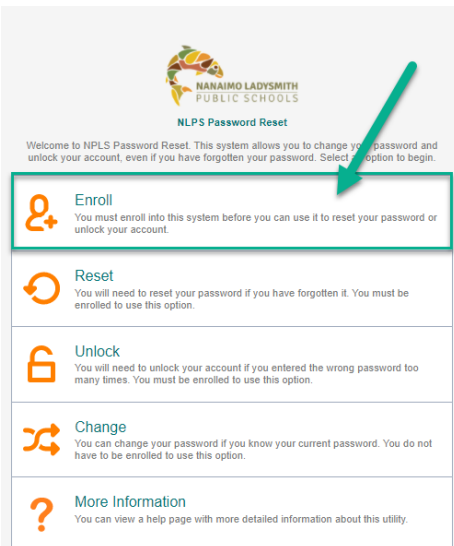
NANAIMO LADYSMITH
PUBLIC SCHOOLS

NLPS Password Reset

Welcome to NPLS Password Reset. This system allows you to change yo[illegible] password and unlock your account, even if you have forgotten your password. Select a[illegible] option to begin.

Enroll
You must enroll into this system before you can use it to reset your password or unlock your account.

Reset
You will need to reset your password if you have forgotten it. You must be enrolled to use this option.

Unlock
You will need to unlock your account if you entered the wrong password too many times. You must be enrolled to use this option.

Change
You can change your password if you know your current password. You do not have to be enrolled to use this option.

More Information
You can view a help page with more detailed information about this utility.